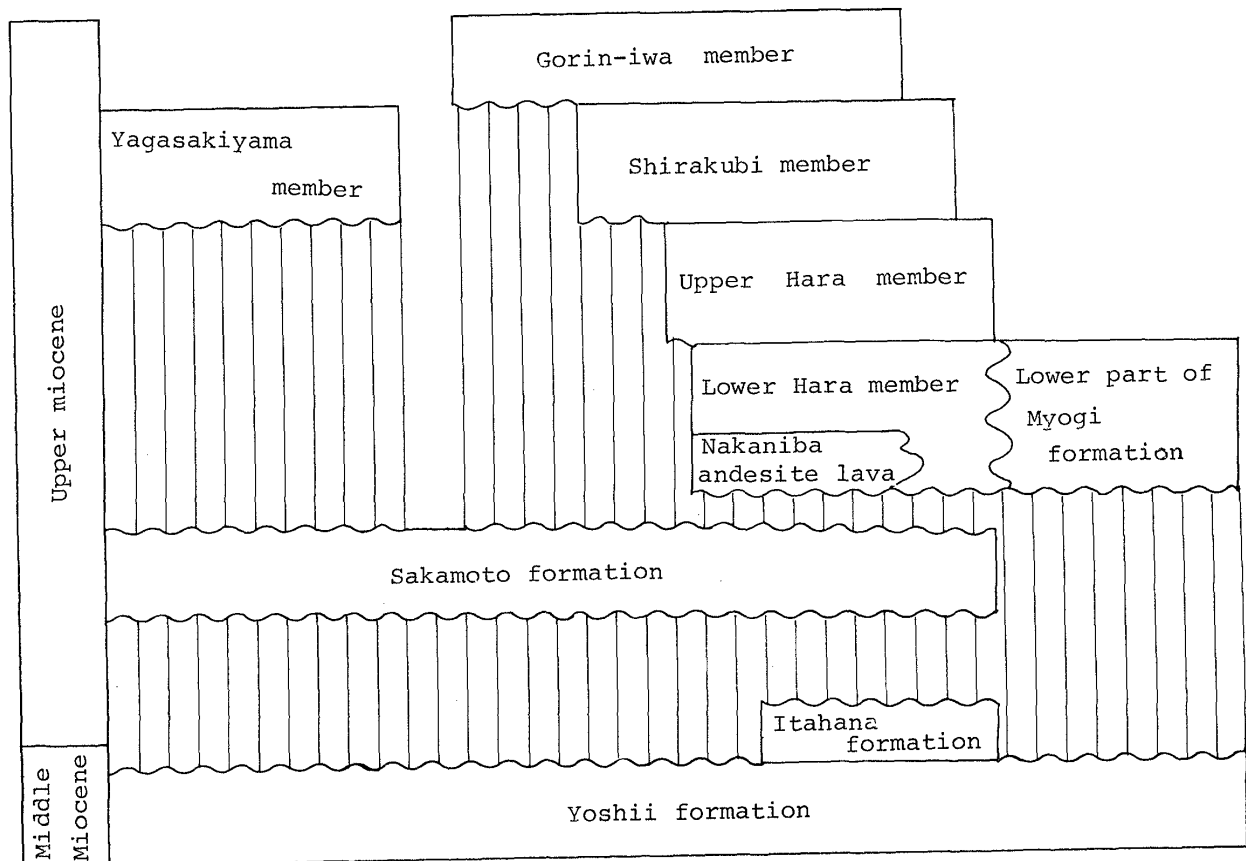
Upper miocene

Middle Miocene

Gorin-iwa member

Yagasakiyama member

Shirakubi member

Upper Hara member

Lower Hara member

Lower part of Myogi formation

Nakaniba andesite lava

Sakamoto formation

Itahana formation

Yoshii formation